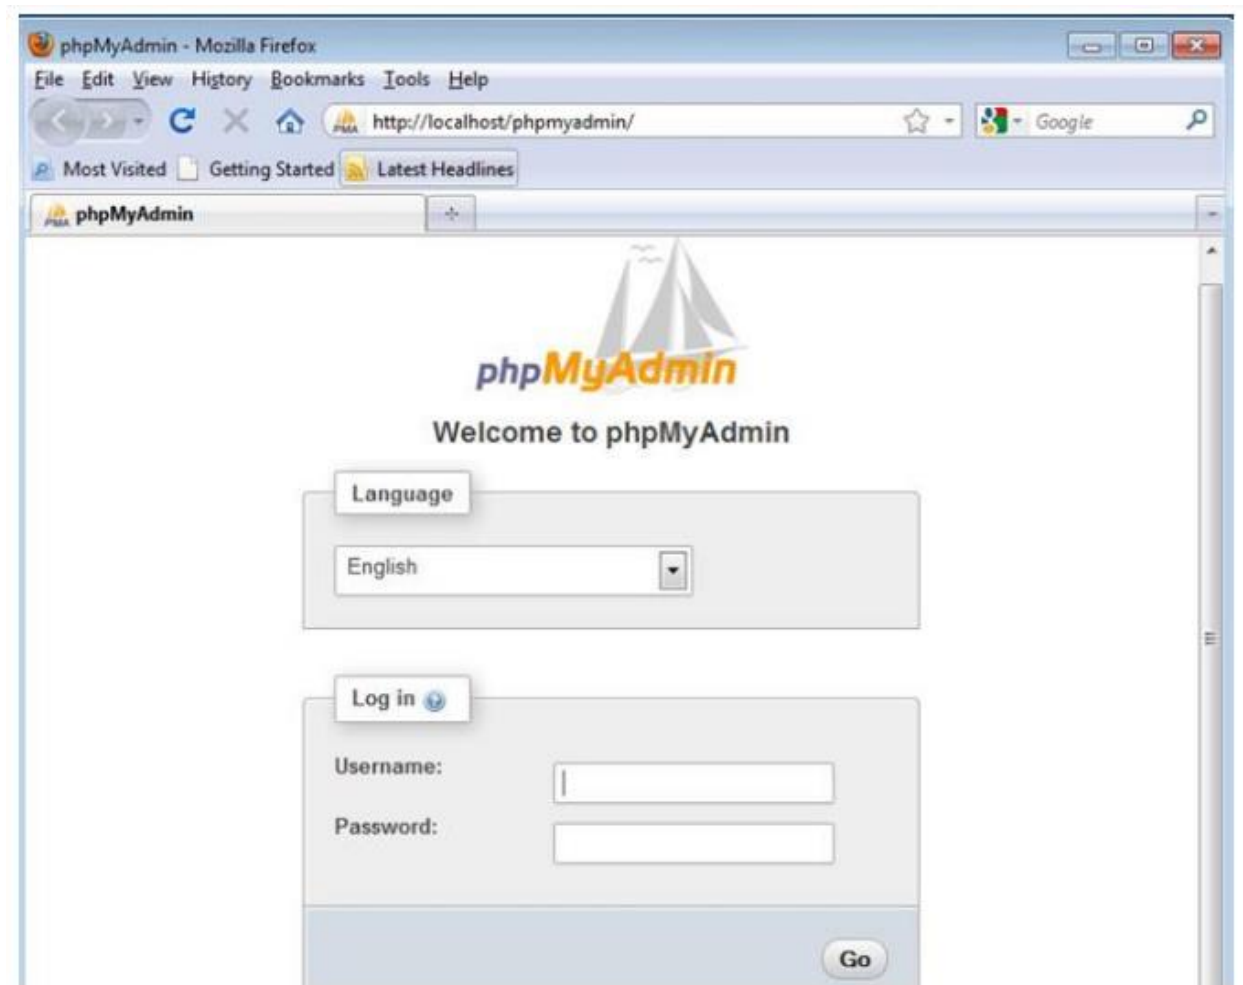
phpMyAdmin - Mozilla Firefox

File Edit View History Bookmarks Tools Help

http://localhost/phpmyadmin/

Google

Most Visited Getting Started Latest Headlines

phpMyAdmin

+

phpMyAdmin

Welcome to phpMyAdmin

Language

English

Log in

Username:

Password:

Go